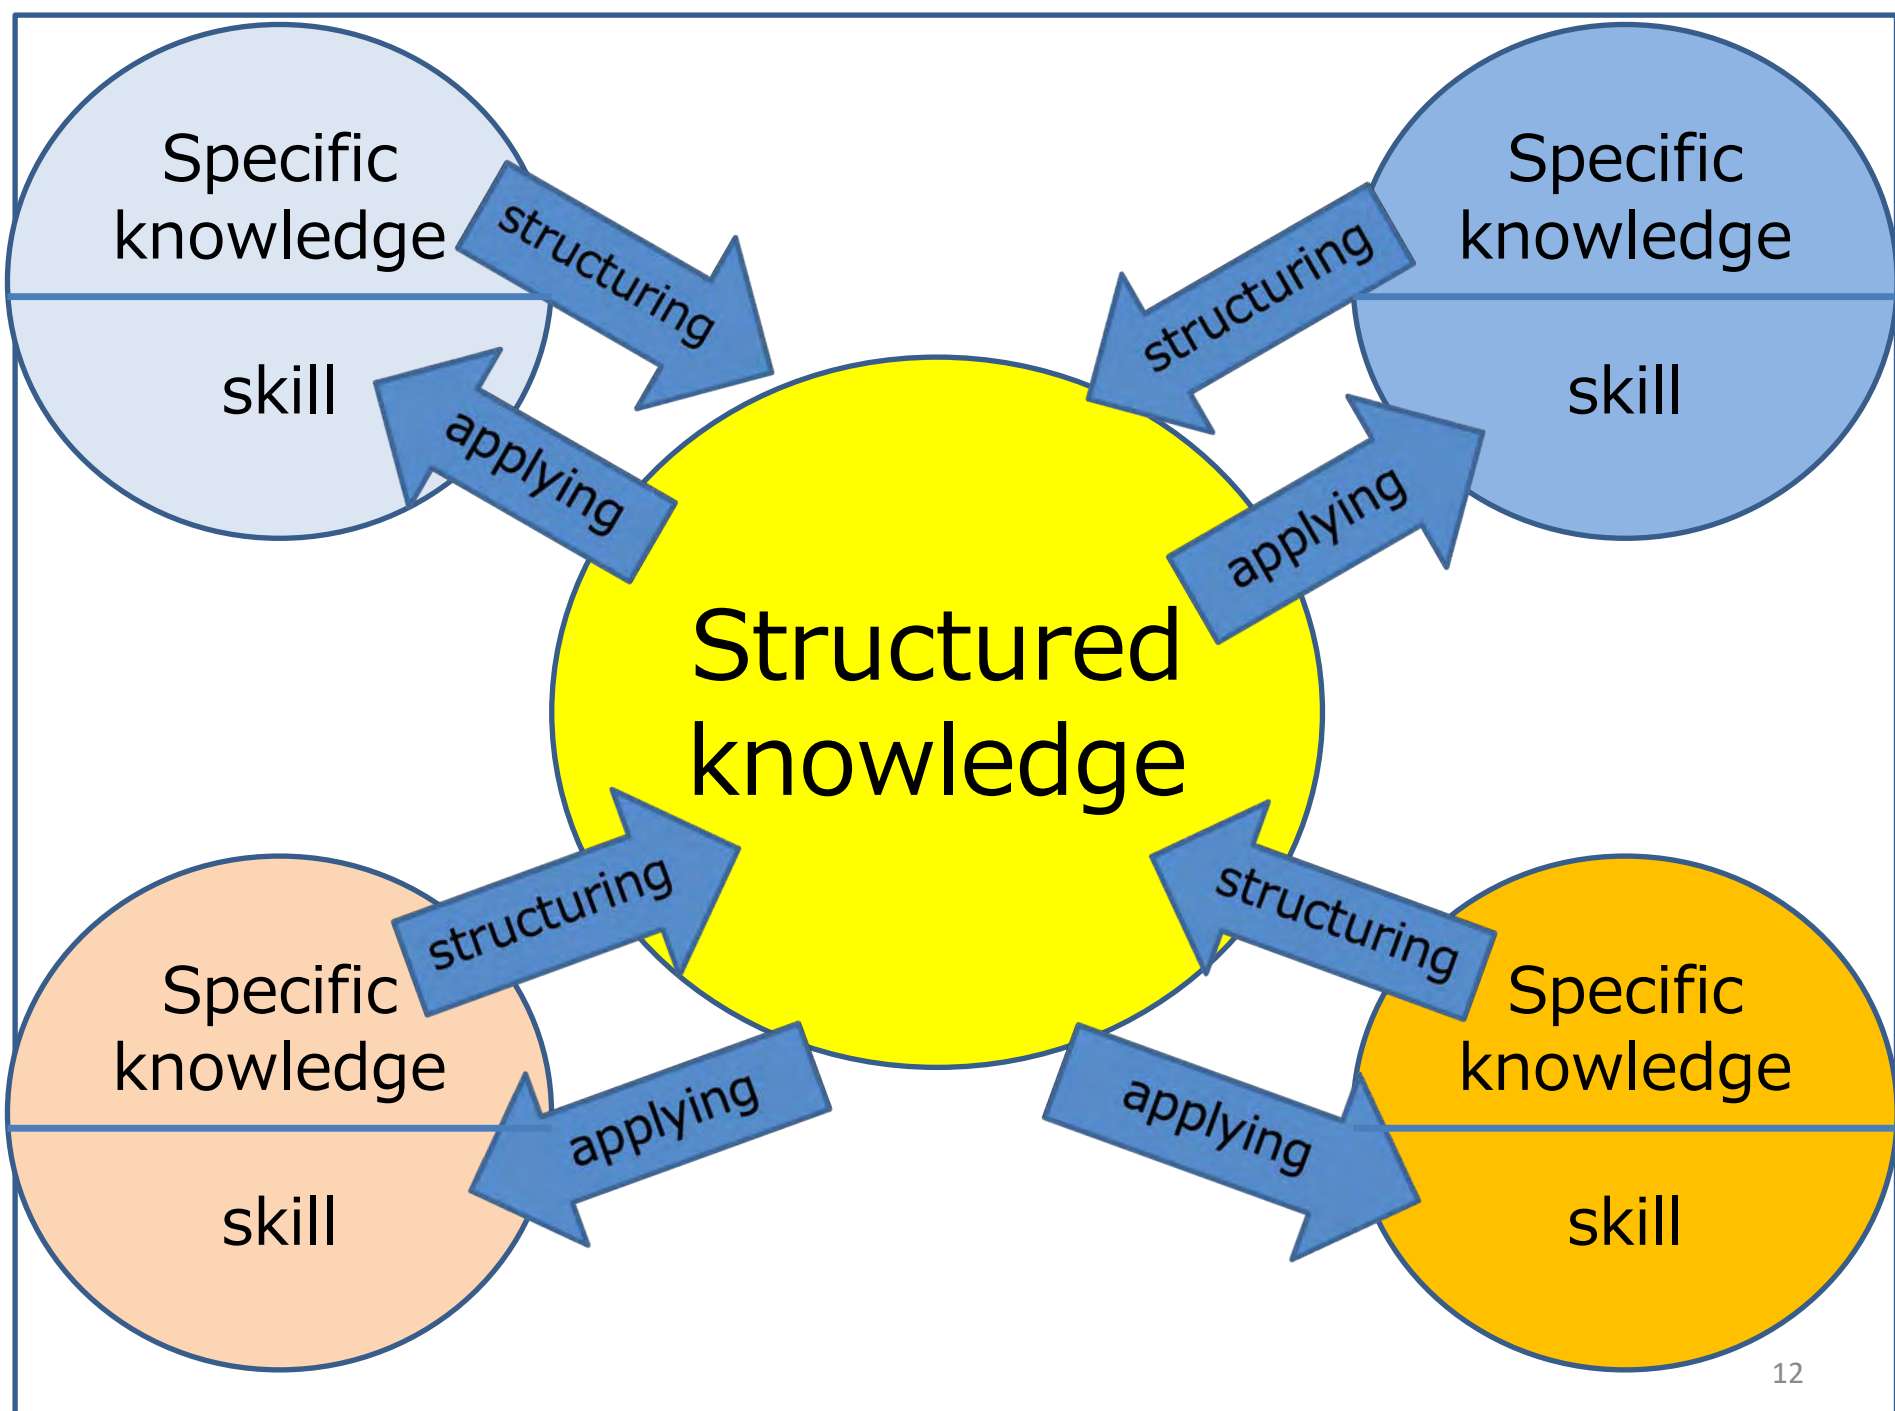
Specific knowledge

skill

structuring

applying

Specific knowledge

skill

structuring

applying

Structured knowledge

structuring

applying

Specific knowledge

skill

structuring

applying

Specific knowledge

skill

12